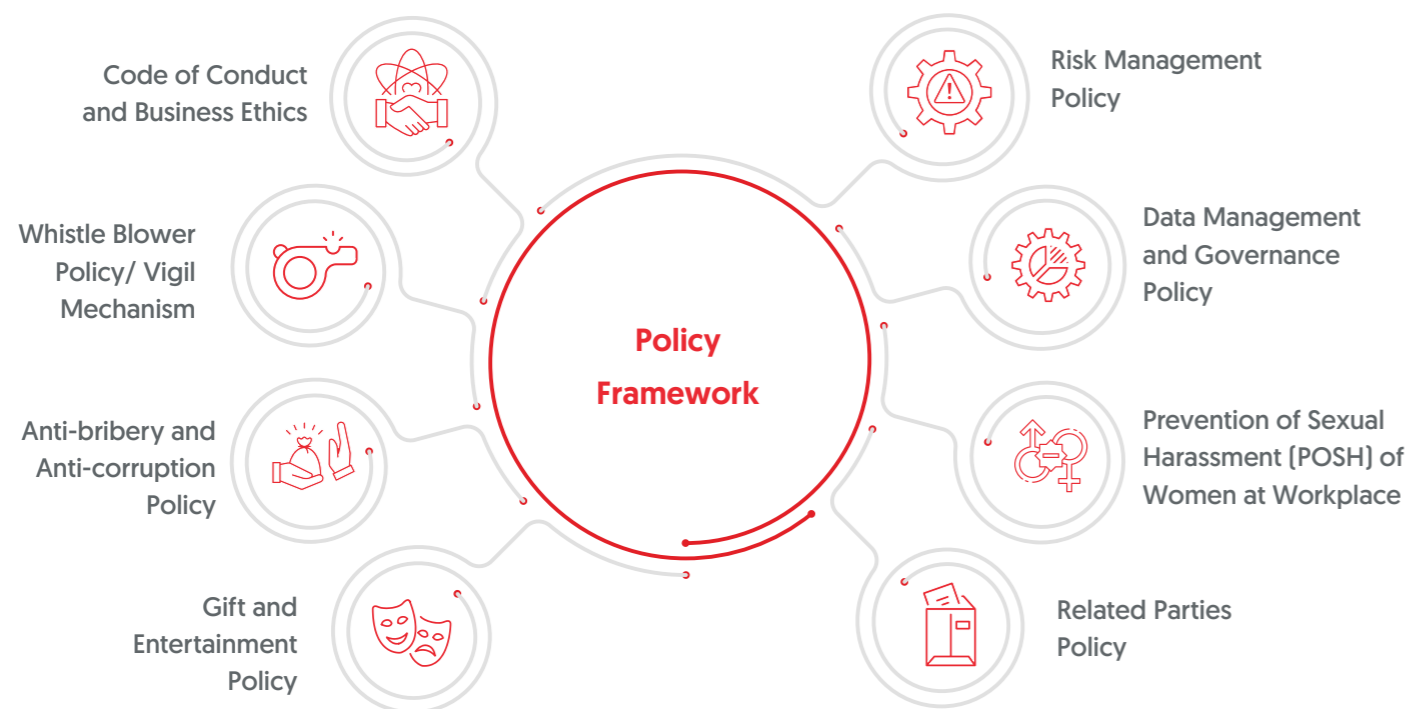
Code of Conduct and Business Ethics

Whistle Blower Policy/ Vigil Mechanism

Anti-bribery and Anti-corruption Policy

Gift and Entertainment Policy

Policy Framework

Risk Management Policy

Data Management and Governance Policy

Prevention of Sexual Harassment (POSH) of Women at Workplace

Related Parties Policy